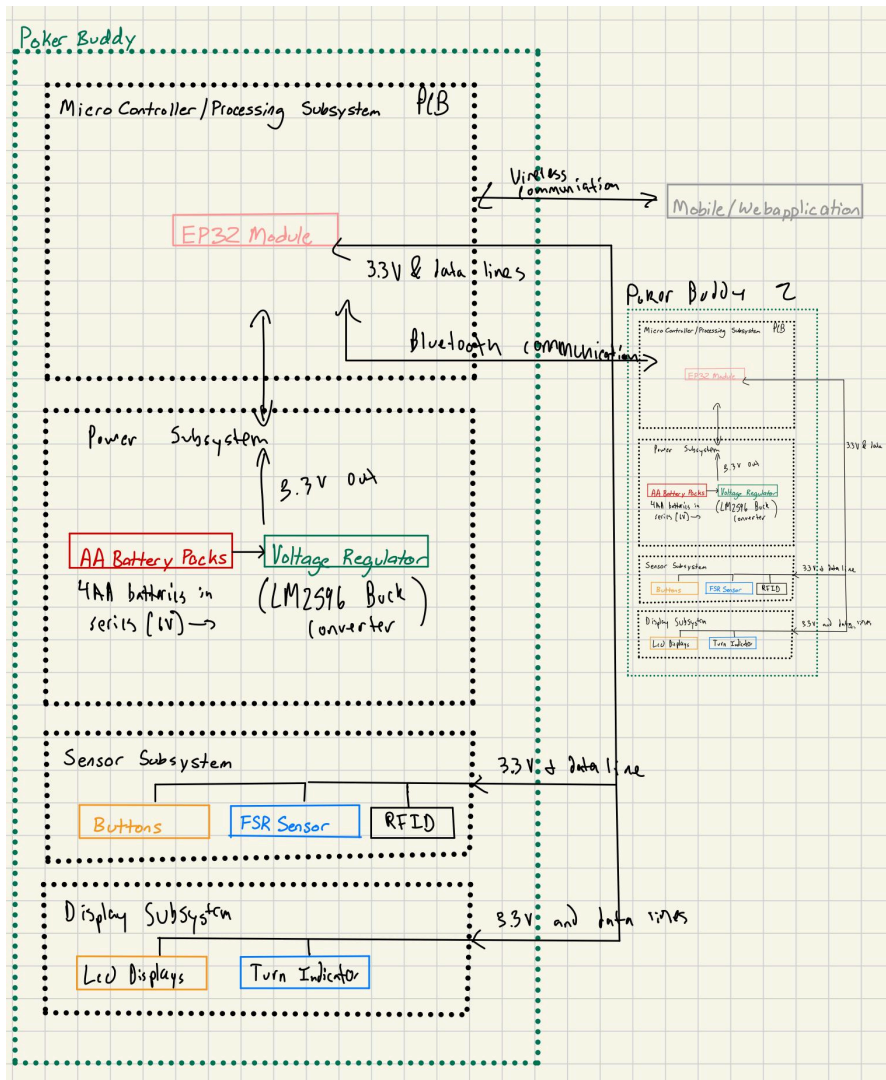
Poker Buddy

Micro Controller / Processing Subsystem PCB

Wireless communication

Mobile/Webapplication

EP32 Module

3.3V & data lines

Bluetooth communication

Power Subsystem

3.3V out

AA Battery Packs

Voltage Regulator

4AA batteries in series (1V) ⟶

(LM2596 Buck converter)

Sensor Subsystem

3.3V & data line

Buttons

FSR Sensor

RFID

Display Subsystem

3.3V and data lines

Led Displays

Turn Indicator

Poker Buddy 2

Micro Controller / Processing Subsystem PCB

EP32 Module

3.3V & data

Power Subsystem

3.3V out

AA Battery Packs

Voltage Regulator

4AA batteries in series (1V) ⟶

(LM2596 Buck converter)

Sensor Subsystem

3.3V & data line

Buttons

FSR Sensor

RFID

Display Subsystem

3.3V and data lines

Led Displays

Turn Indicator